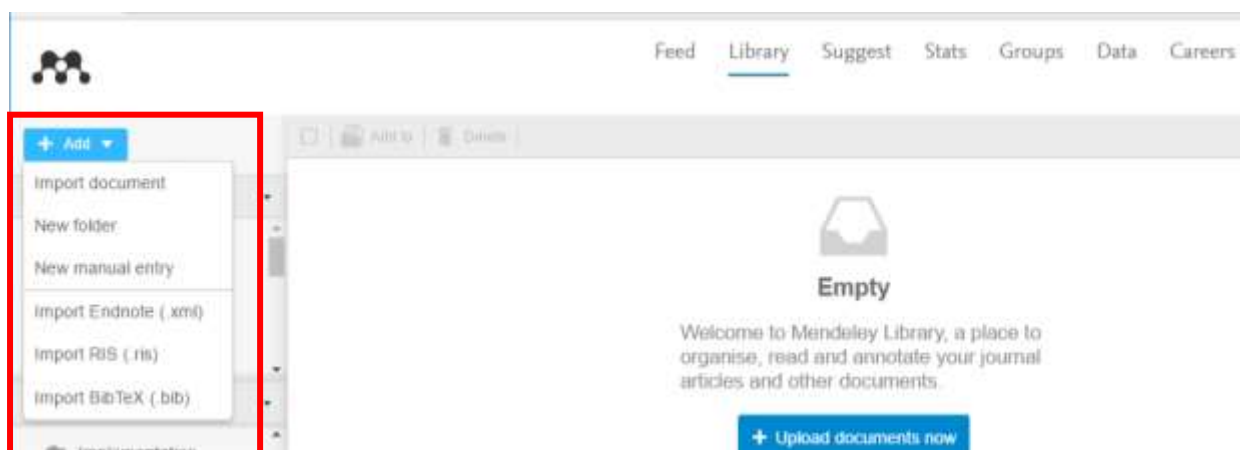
Feed Library Suggest Stats Groups Data Careers

+ Add

Add to Delete

Import document

New folder

New manual entry

Import Endnote (.xml)

Import RIS (.ris)

Import BibTeX (.bib)

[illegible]

Empty

Welcome to Mendeley Library, a place to organise, read and annotate your journal articles and other documents.

+ Upload documents now